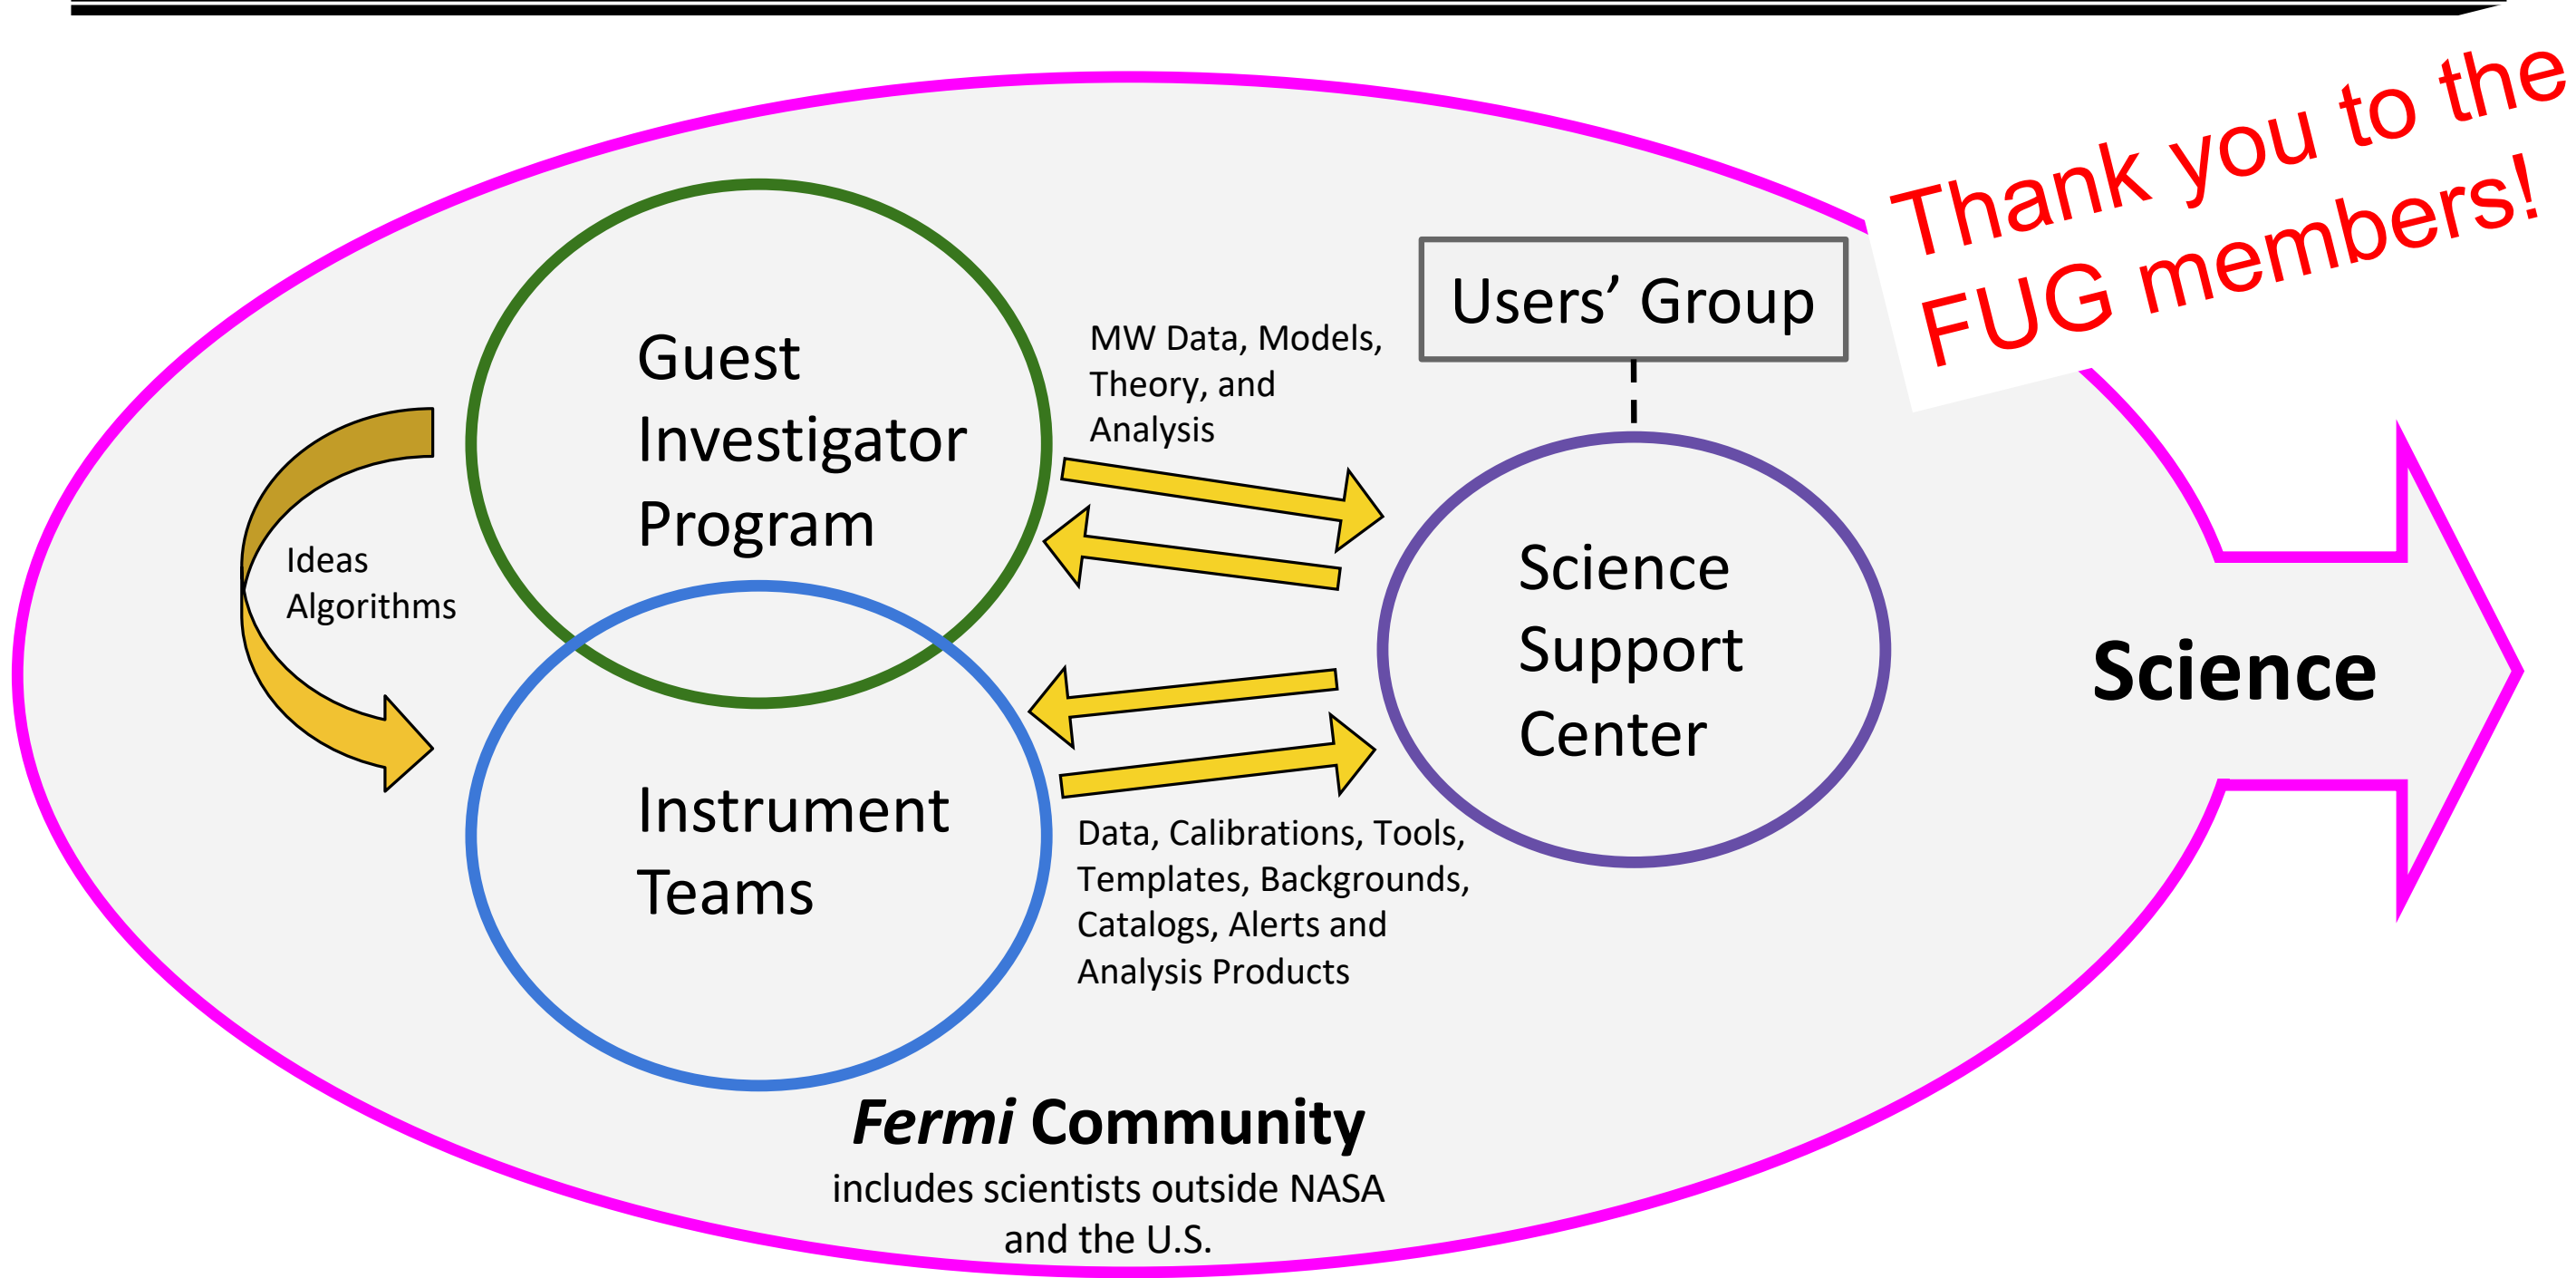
Thank you to the FUG members!

Users' Group

Guest Investigator Program

Ideas
Algorithms

MW Data, Models, Theory, and Analysis

Science Support Center

Science

Instrument Teams

Data, Calibrations, Tools, Templates, Backgrounds, Catalogs, Alerts and Analysis Products

*Fermi* Community
includes scientists outside NASA and the U.S.